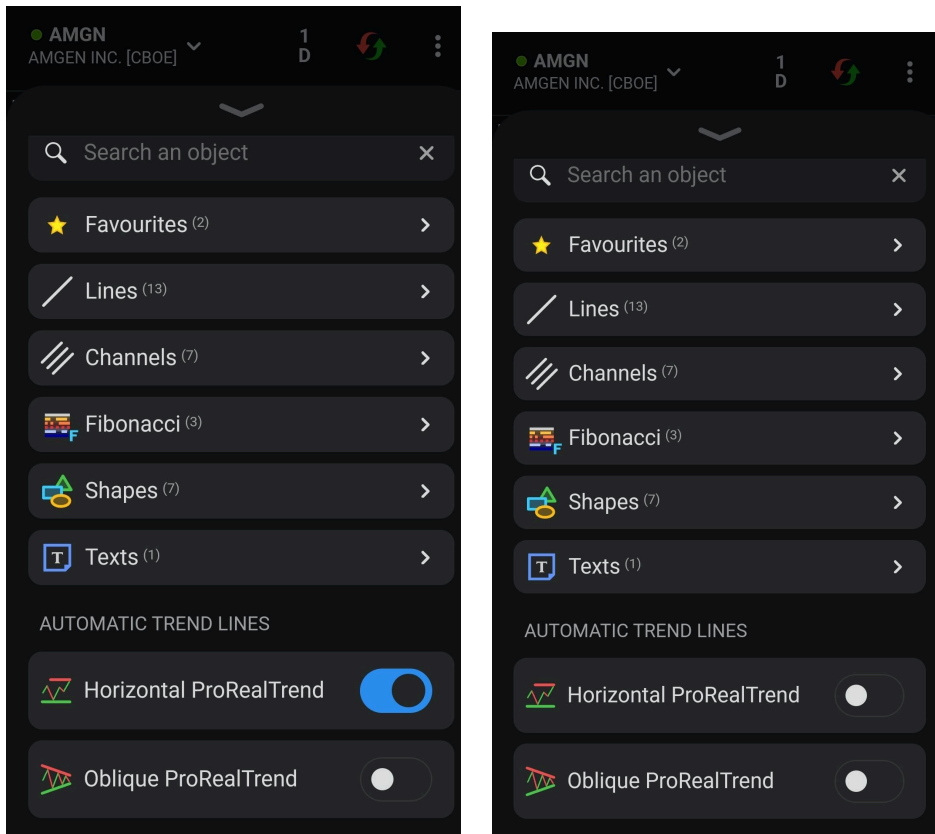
AMGN
AMGEN INC. [CBOE]
1 D

Search an object

Favourites (2)

Lines (13)

Channels (7)

Fibonacci (3)

Shapes (7)

Texts (1)

AUTOMATIC TREND LINES

Horizontal ProRealTrend

Oblique ProRealTrend

AMGN
AMGEN INC. [CBOE]
1 D

Search an object

Favourites (2)

Lines (13)

Channels (7)

Fibonacci (3)

Shapes (7)

Texts (1)

AUTOMATIC TREND LINES

Horizontal ProRealTrend

Oblique ProRealTrend